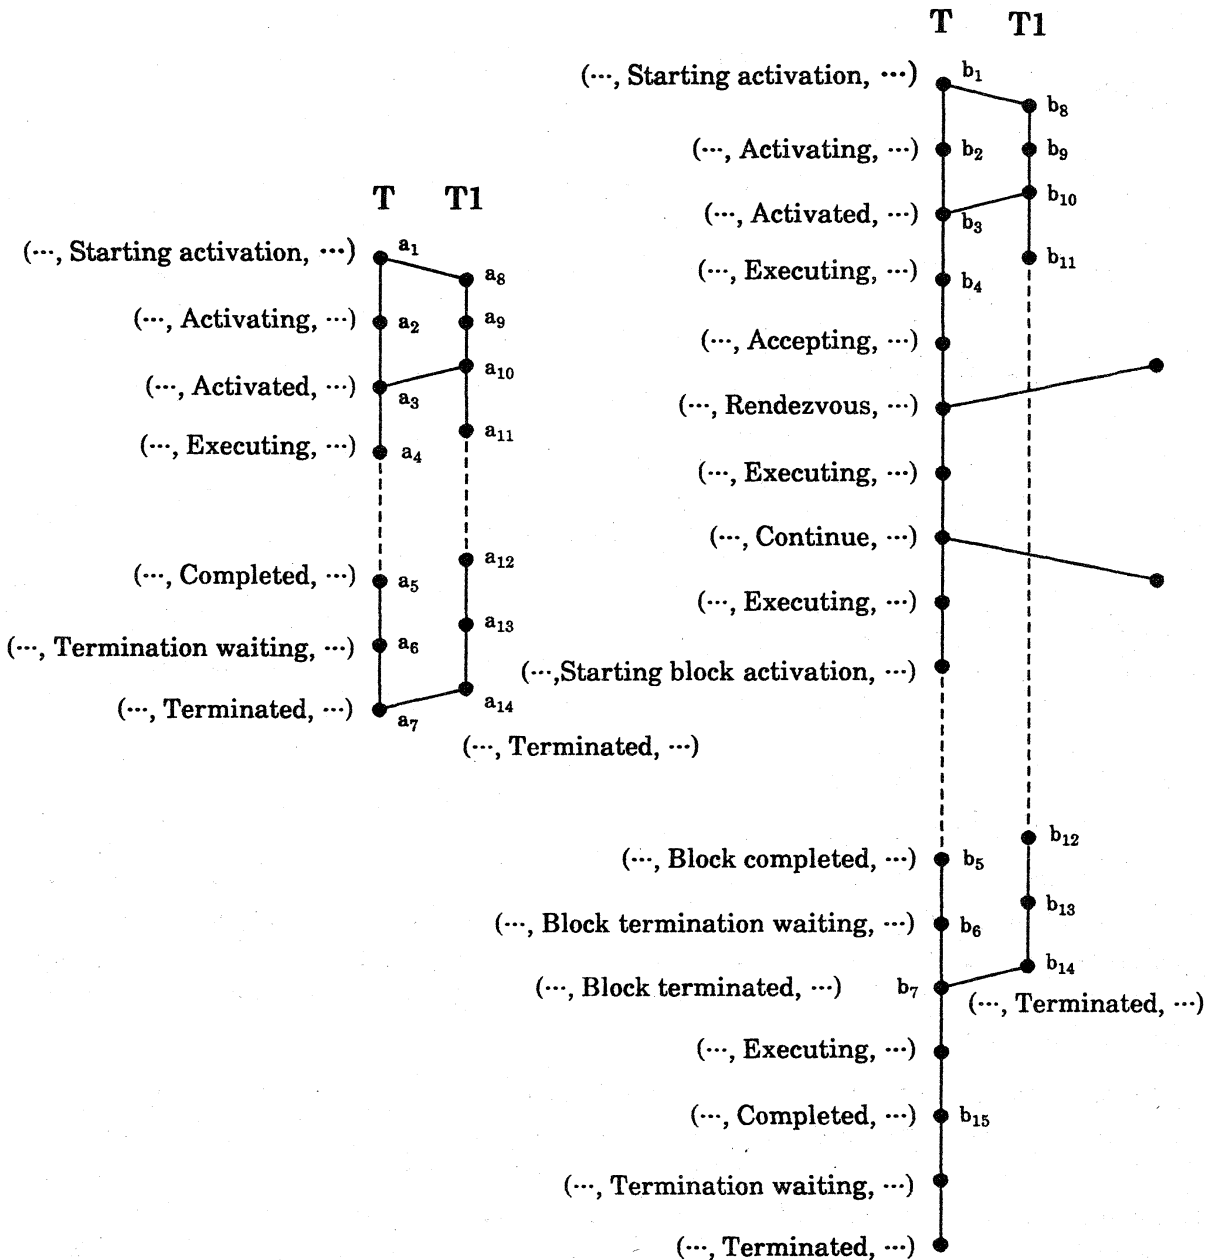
T T1
(···, Starting activation, ···) $a_1$ $a_8$
(···, Activating, ···) $a_2$ $a_9$
(···, Activated, ···) $a_3$ $a_{10}$
(···, Executing, ···) $a_4$ $a_{11}$
(···, Completed, ···) $a_5$ $a_{12}$
$a_{13}$
(···, Termination waiting, ···) $a_6$
(···, Terminated, ···) $a_7$ $a_{14}$
(···, Terminated, ···)

T T1
(···, Starting activation, ···) $b_1$ $b_8$
(···, Activating, ···) $b_2$ $b_9$
(···, Activated, ···) $b_3$ $b_{10}$
(···, Executing, ···) $b_4$ $b_{11}$
(···, Accepting, ···)
(···, Rendezvous, ···)
(···, Executing, ···)
(···, Continue, ···)
(···, Executing, ···)
(···,Starting block activation, ···)
$b_{12}$
(···, Block completed, ···) $b_5$
$b_{13}$
(···, Block termination waiting, ···) $b_6$
$b_{14}$
(···, Block terminated, ···) $b_7$
(···, Terminated, ···)
(···, Executing, ···)
(···, Completed, ···) $b_{15}$
(···, Termination waiting, ···)
(···, Terminated, ···)